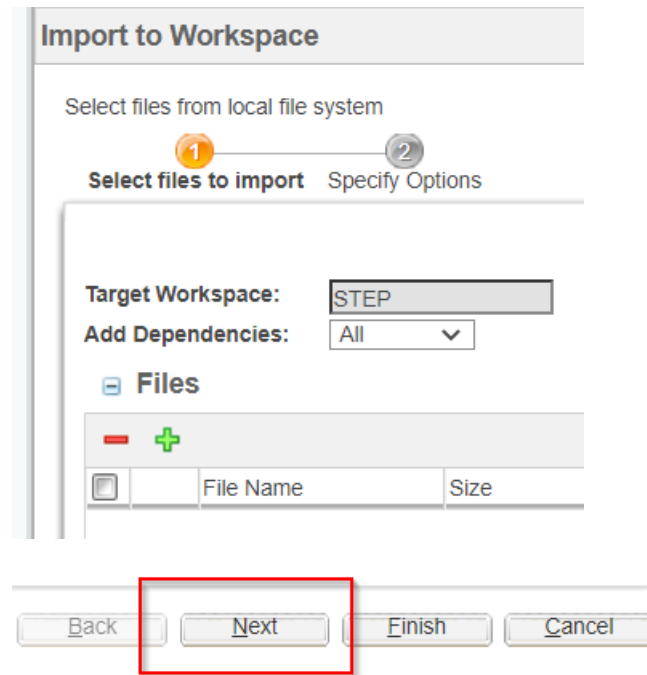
Import to Workspace

Select files from local file system

1 Select files to import
2 Specify Options

Target Workspace: STEP
Add Dependencies: All

Files

| | | File Name | Size |
|---|---|---|---|

Back Next Finish Cancel